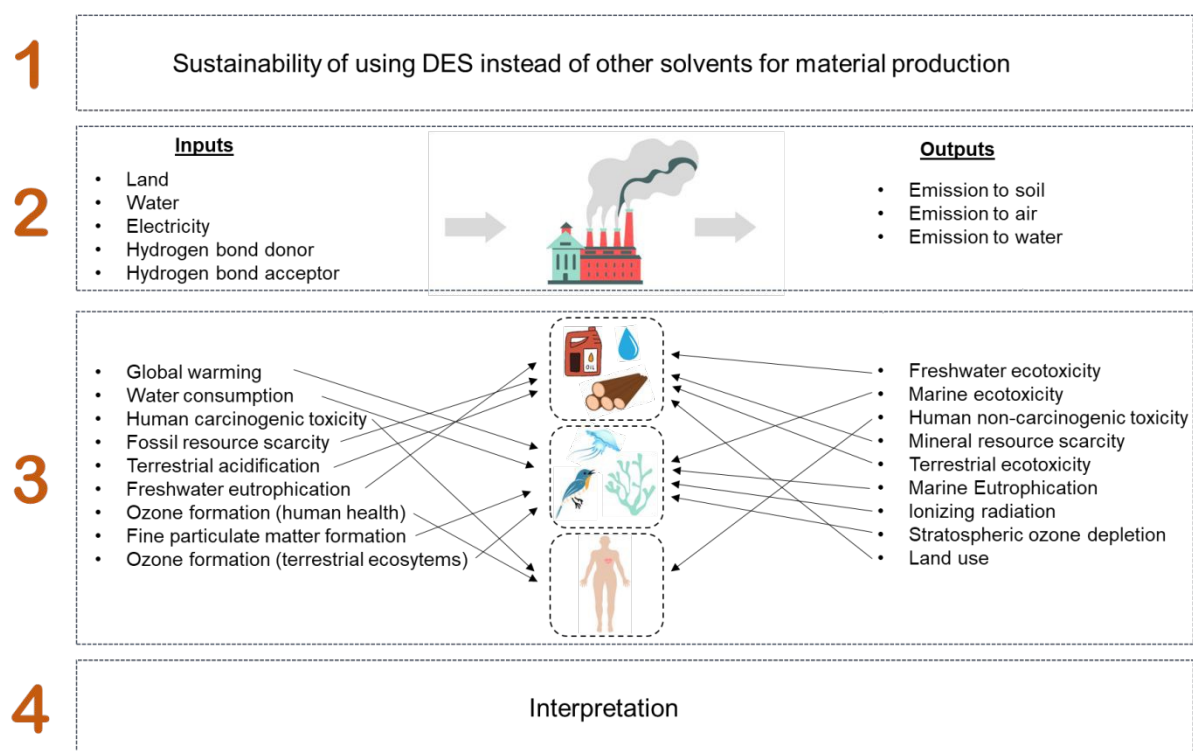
1

Sustainability of using DES instead of other solvents for material production

2

Inputs

- Land
- Water
- Electricity
- Hydrogen bond donor
- Hydrogen bond acceptor

OIL

Outputs

- Emission to soil
- Emission to air
- Emission to water

3

- Global warming
- Water consumption
- Human carcinogenic toxicity
- Fossil resource scarcity
- Terrestrial acidification
- Freshwater eutrophication
- Ozone formation (human health)
- Fine particulate matter formation
- Ozone formation (terrestrial ecosytems)

- Freshwater ecotoxicity
- Marine ecotoxicity
- Human non-carcinogenic toxicity
- Mineral resource scarcity
- Terrestrial ecotoxicity
- Marine Eutrophication
- Ionizing radiation
- Stratospheric ozone depletion
- Land use

4

Interpretation